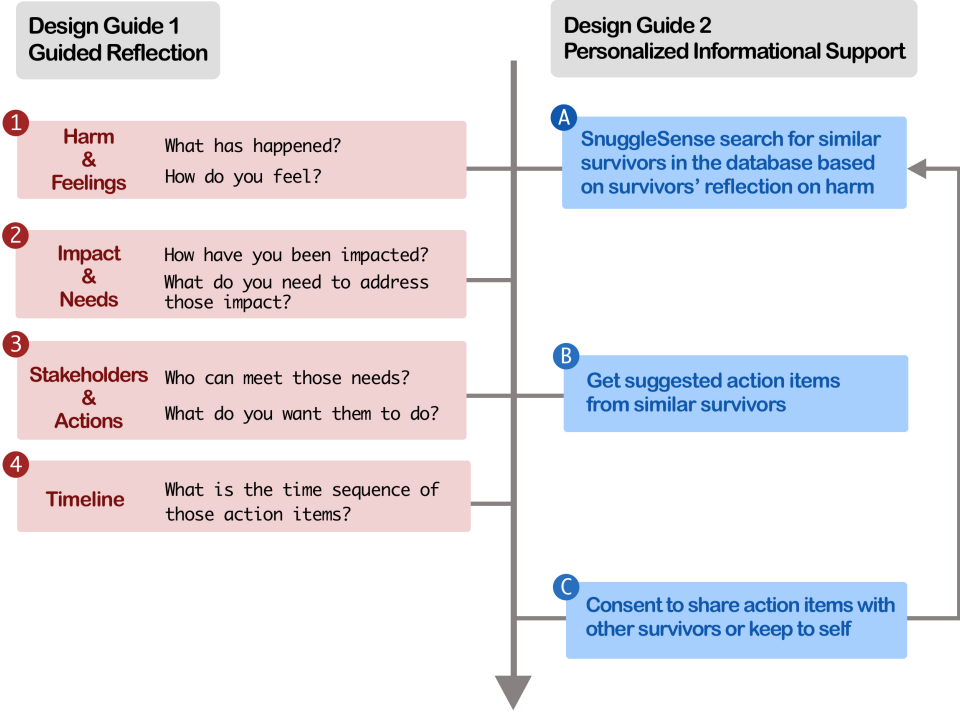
Design Guide 1
Guided Reflection

Design Guide 2
Personalized Informational Support

1
Harm & Feelings
What has happened?
How do you feel?

A
SnuggleSense search for similar survivors in the database based on survivors' reflection on harm

2
Impact & Needs
How have you been impacted?
What do you need to address those impact?

3
Stakeholders & Actions
Who can meet those needs?
What do you want them to do?

B
Get suggested action items from similar survivors

4
Timeline
What is the time sequence of those action items?

C
Consent to share action items with other survivors or keep to self